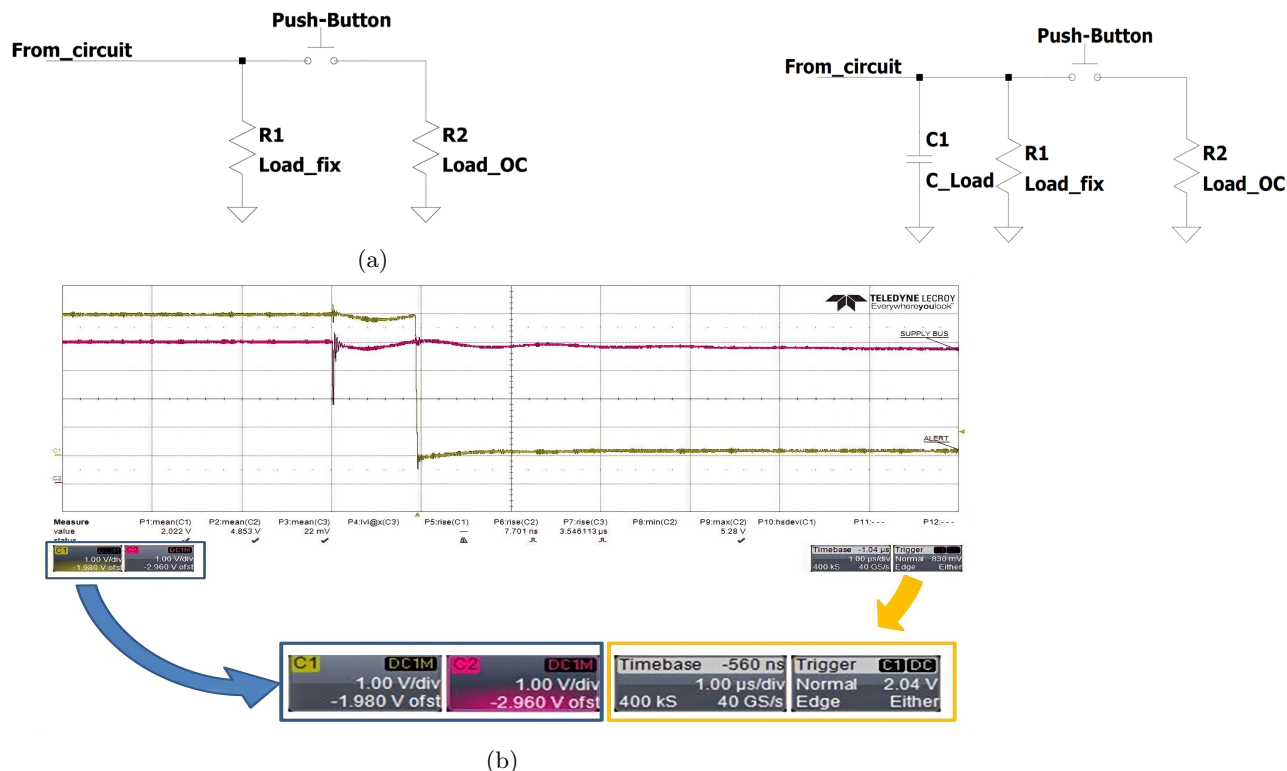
Push-Button
From_circuit
R1
Load_fix
R2
Load_OC

Push-Button
From_circuit
C1
C_Load
R1
Load_fix
R2
Load_OC

(a)

TELEDYNE LECROY
Everywhereyoulook
SUPPLY BUS
ALERT
C1
C2

| Measure | P1:mean(C1) | P2:mean(C2) | P3:mean(C3) | P4:lvl@x(C3) | P5:rise(C1) | P6:rise(C2) | P7:rise(C3) | P8:min(C2) | P9:max(C2) | P10:hsdev(C1) | P11:- - - | P12:- - - |
|---|---|---|---|---|---|---|---|---|---|---|---|---|
| value | 2.022 V | 4.853 V | 22 mV | | --- | 7.701 ns | 3.546113 µs | | 5.28 V | | | |
| status | | | | | | | | | | | | |

C1 DC1M 1.00 V/div -1.980 V ofst
C2 DC1M 1.00 V/div -2.960 V ofst

Timebase -1.04 µs 1.00 µs/div 400 kS 40 GS/s
Trigger Normal 830 mV Edge Either

C1 DC1M
1.00 V/div
-1.980 V ofst
C2 DC1M
1.00 V/div
-2.960 V ofst
Timebase -560 ns
1.00 µs/div
400 kS 40 GS/s
Trigger C1 DC
Normal 2.04 V
Edge Either

(b)